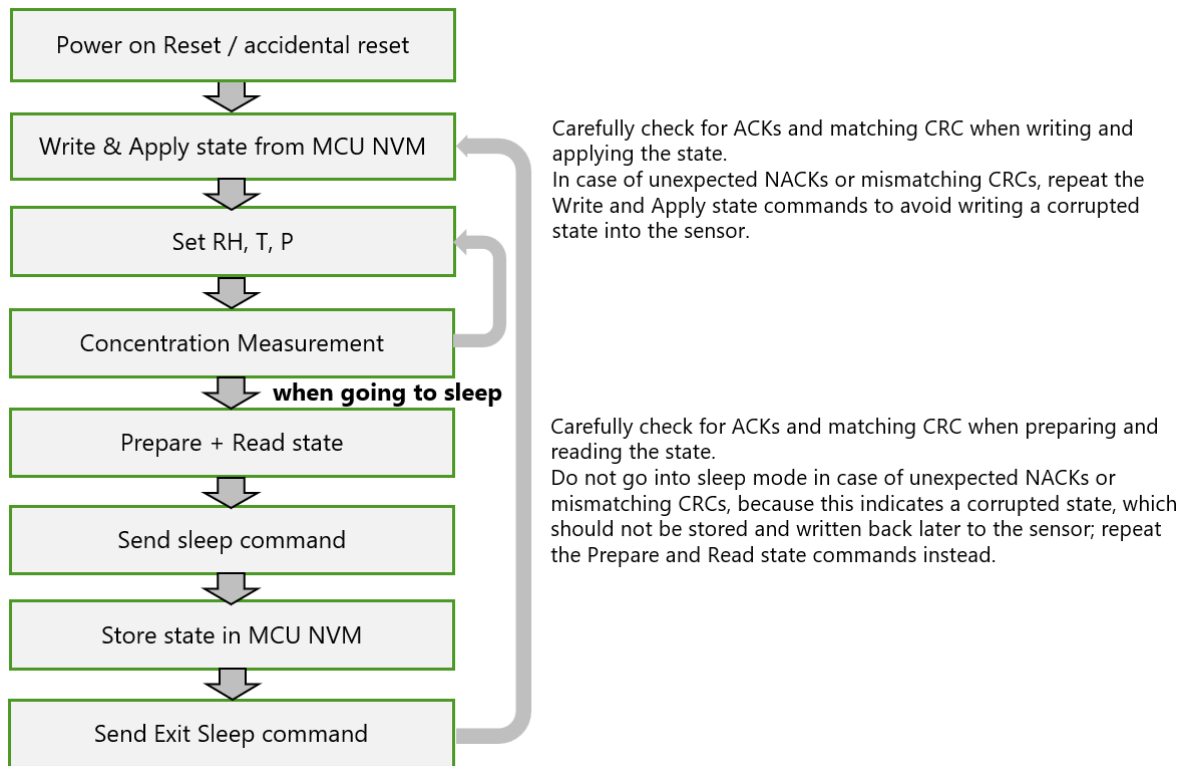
Power on Reset / accidental reset

Write & Apply state from MCU NVM

Set RH, T, P

Concentration Measurement

when going to sleep

Prepare + Read state

Send sleep command

Store state in MCU NVM

Send Exit Sleep command

Carefully check for ACKs and matching CRC when writing and applying the state.
In case of unexpected NACKs or mismatching CRCs, repeat the Write and Apply state commands to avoid writing a corrupted state into the sensor.

Carefully check for ACKs and matching CRC when preparing and reading the state.
Do not go into sleep mode in case of unexpected NACKs or mismatching CRCs, because this indicates a corrupted state, which should not be stored and written back later to the sensor; repeat the Prepare and Read state commands instead.